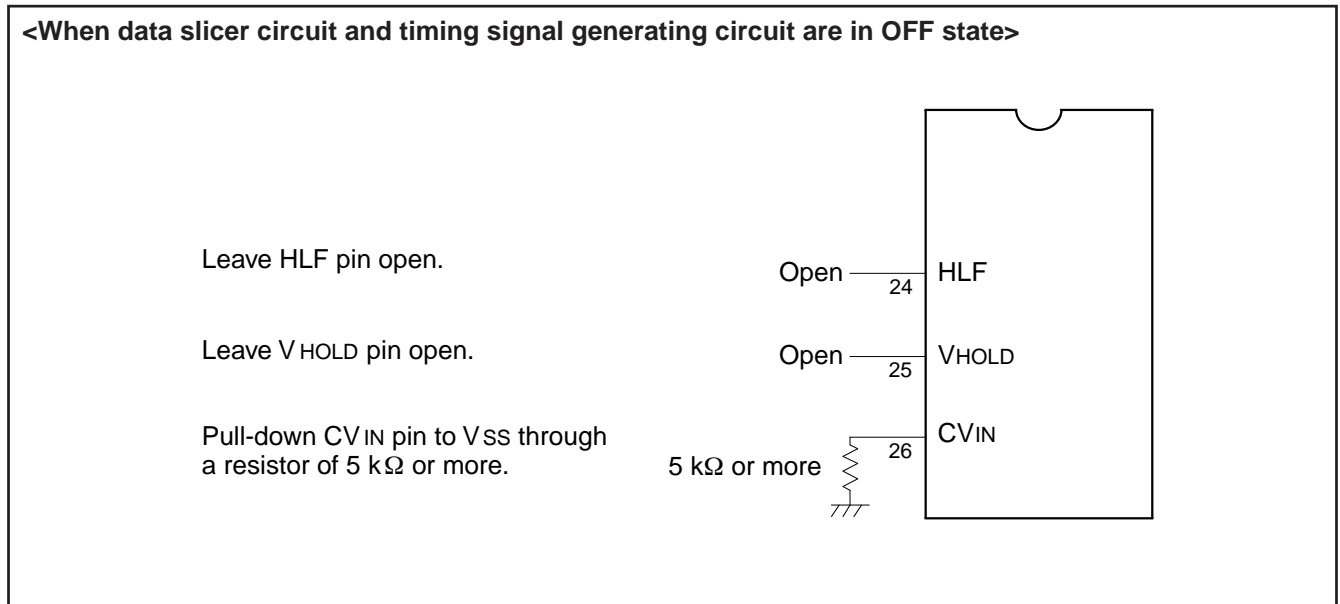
<When data slicer circuit and timing signal generating circuit are in OFF state>

Leave HLF pin open.

Leave $V_{HOLD}$ pin open.

Pull-down $CV_{IN}$ pin to $V_{SS}$ through a resistor of 5 k$\Omega$ or more.

Open
24
HLF

Open
25
$V_{HOLD}$

$CV_{IN}$
26
5 k$\Omega$ or more